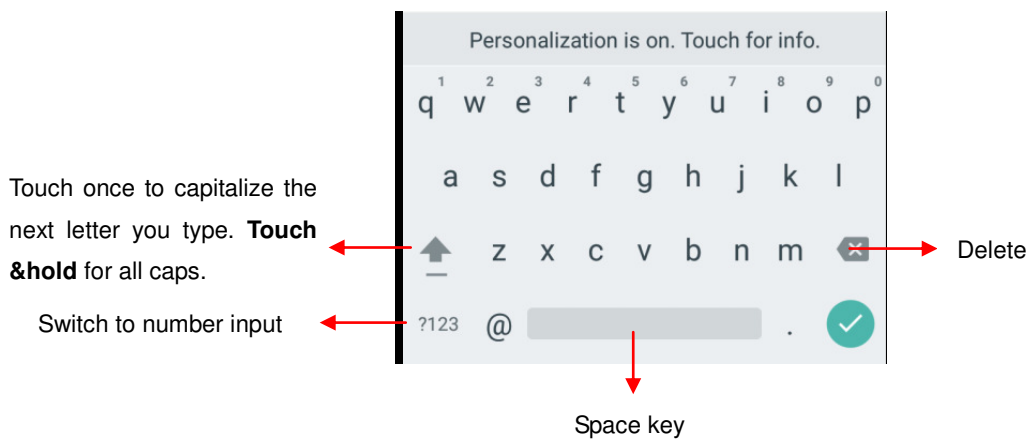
Personalization is on. Touch for info.

1 2 3 4 5 6 7 8 9 0
q w e r t y u i o p

a s d f g h j k l

z x c v b n m

?123 @ .

Touch once to capitalize the next letter you type. **Touch &hold** for all caps.

Switch to number input

Delete

Space key